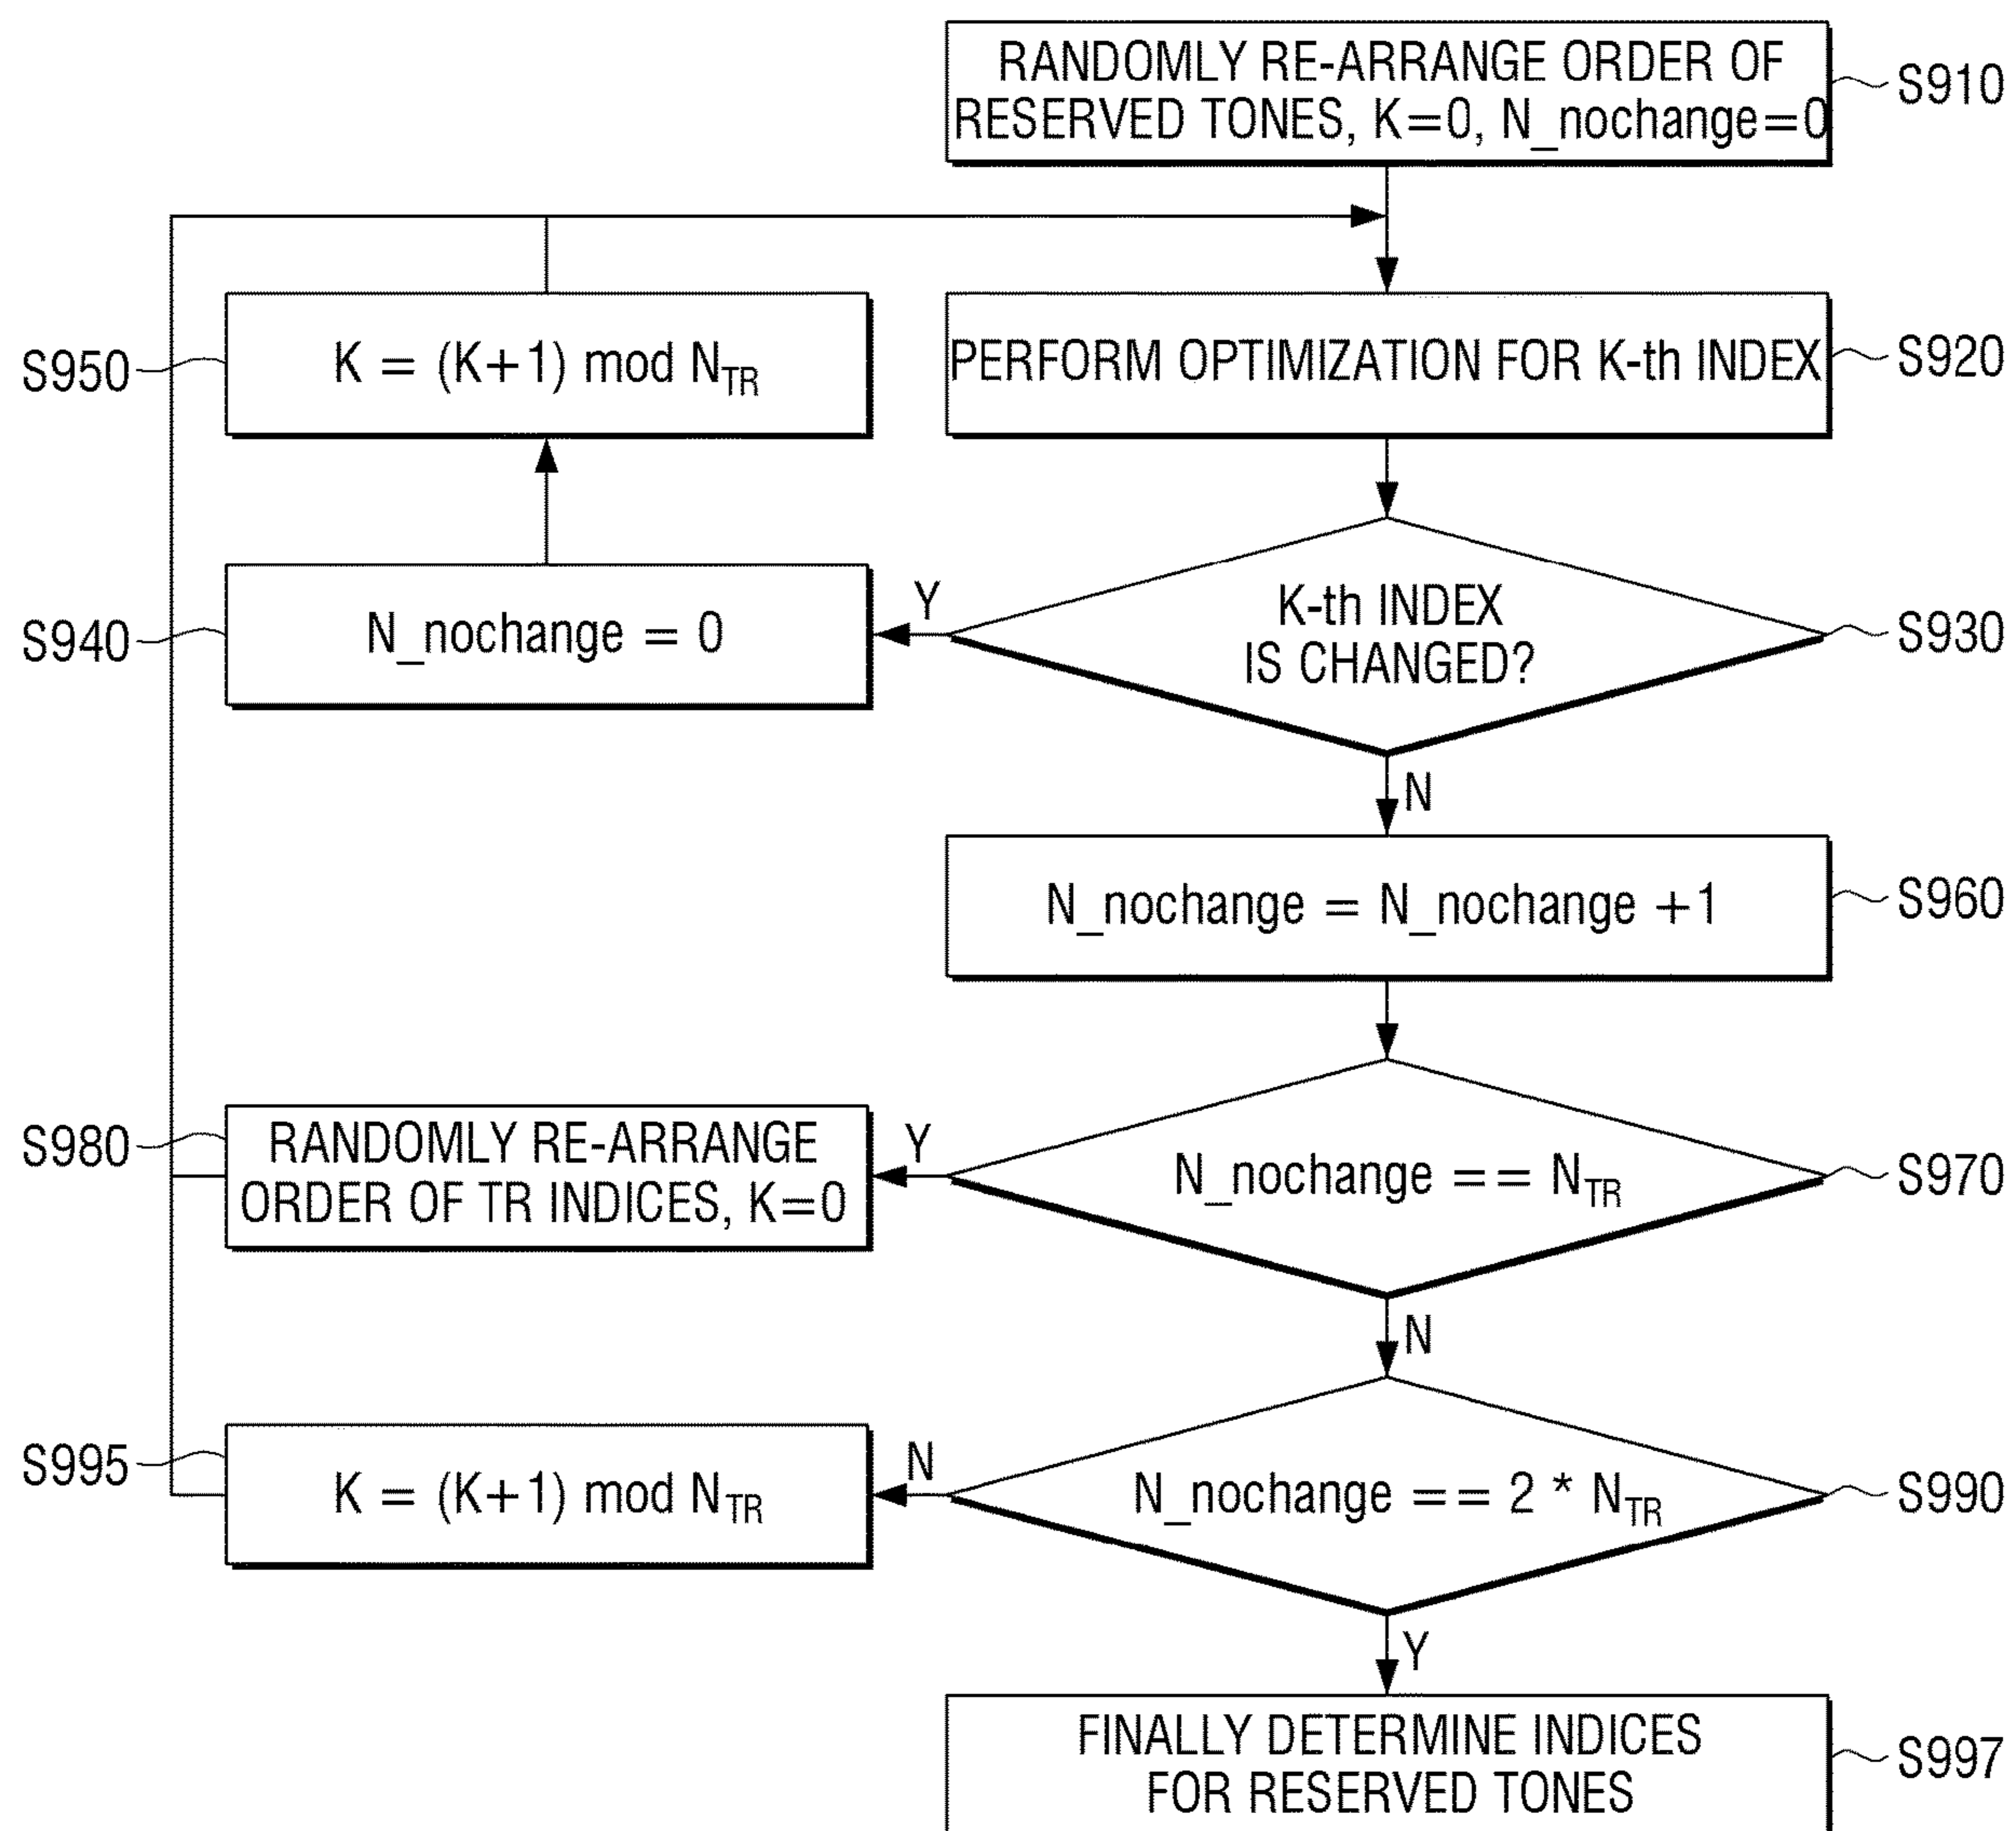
RANDOMLY RE-ARRANGE ORDER OF RESERVED TONES, K=0, N_nochange=0

S910

S950

K = (K+1) mod $N_{TR}$

PERFORM OPTIMIZATION FOR K-th INDEX

S920

S940

N_nochange = 0

Y

K-th INDEX IS CHANGED?

S930

N

N_nochange = N_nochange +1

S960

S980

RANDOMLY RE-ARRANGE ORDER OF TR INDICES, K=0

Y

N_nochange == $N_{TR}$

S970

N

S995

K = (K+1) mod $N_{TR}$

N

N_nochange == 2 * $N_{TR}$

S990

Y

FINALLY DETERMINE INDICES FOR RESERVED TONES

S997